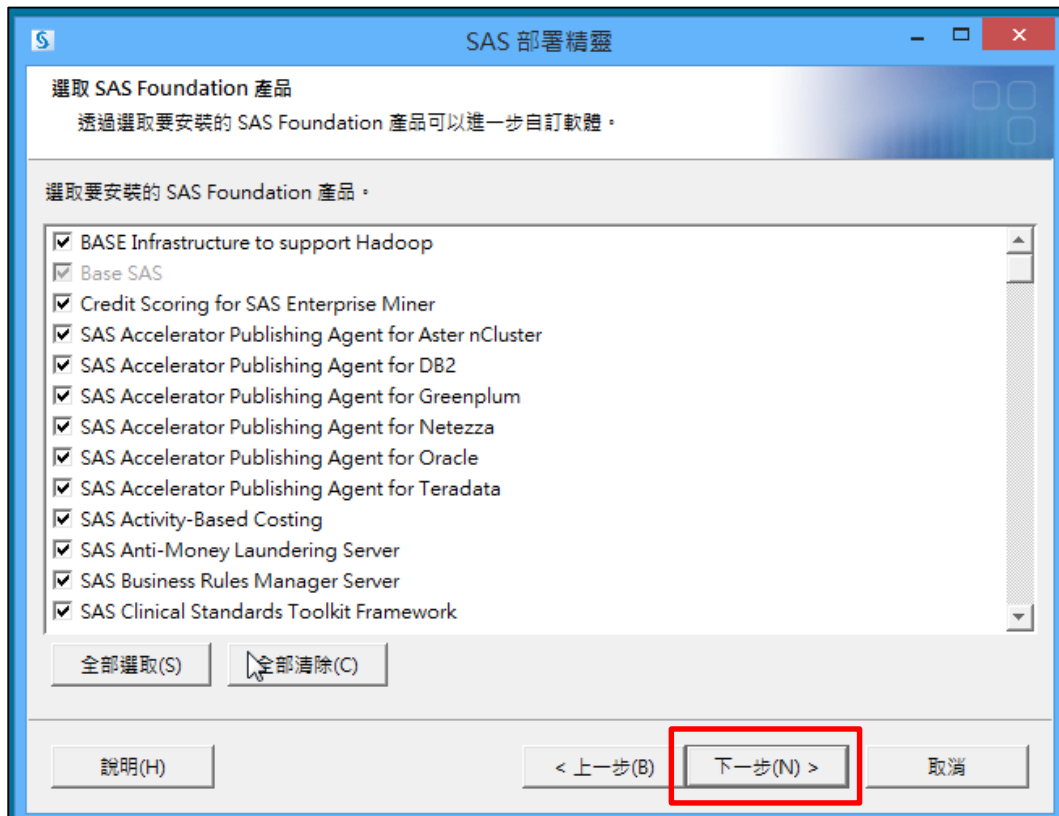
SAS 部署精靈

選取 SAS Foundation 產品
透過選取要安裝的 SAS Foundation 產品可以進一步自訂軟體。

選取要安裝的 SAS Foundation 產品。

BASE Infrastructure to support Hadoop
Base SAS
Credit Scoring for SAS Enterprise Miner
SAS Accelerator Publishing Agent for Aster nCluster
SAS Accelerator Publishing Agent for DB2
SAS Accelerator Publishing Agent for Greenplum
SAS Accelerator Publishing Agent for Netezza
SAS Accelerator Publishing Agent for Oracle
SAS Accelerator Publishing Agent for Teradata
SAS Activity-Based Costing
SAS Anti-Money Laundering Server
SAS Business Rules Manager Server
SAS Clinical Standards Toolkit Framework

全部選取(S)
全部清除(C)

說明(H)
< 上一步(B)
下一步(N) >
取消